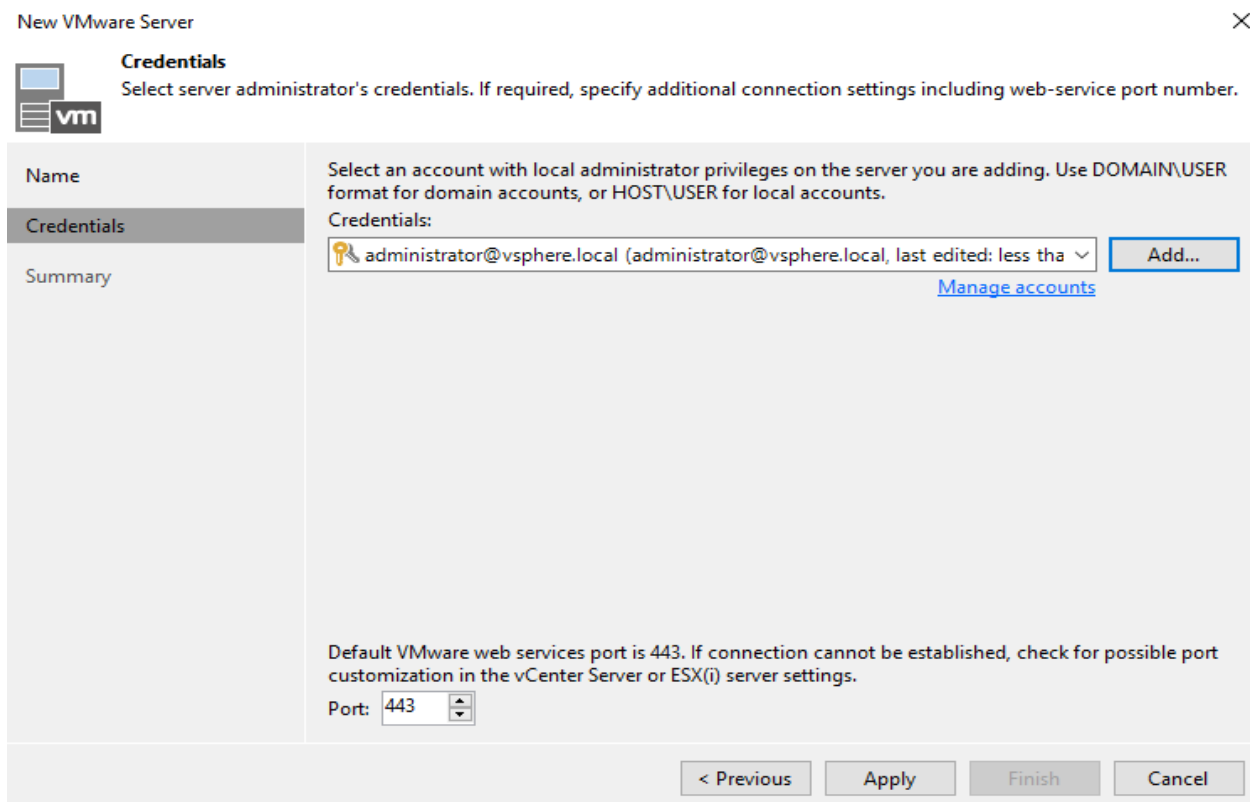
New VMware Server

vm

Credentials
Select server administrator's credentials. If required, specify additional connection settings including web-service port number.

Name

Credentials

Summary

Select an account with local administrator privileges on the server you are adding. Use DOMAIN\USER format for domain accounts, or HOST\USER for local accounts.

Credentials:

administrator@vsphere.local (administrator@vsphere.local, last edited: less tha

Add...

Manage accounts

Default VMware web services port is 443. If connection cannot be established, check for possible port customization in the vCenter Server or ESX(i) server settings.

Port: 443

< Previous Apply Finish Cancel